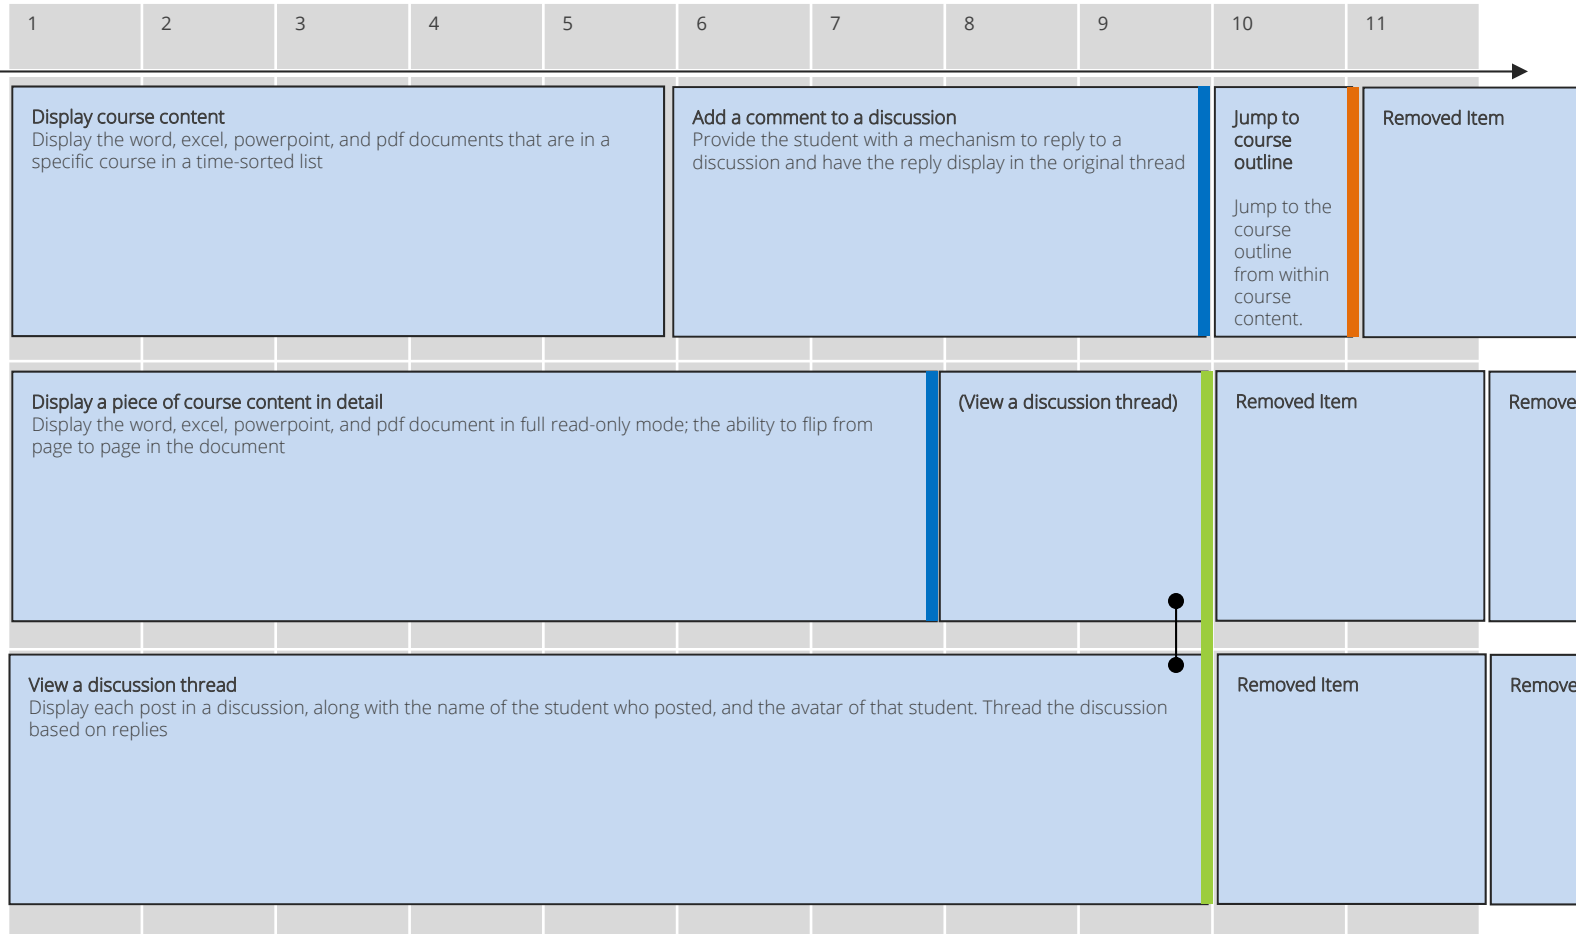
1 2 3 4 5 6 7 8 9 10 11

Display course content
Display the word, excel, powerpoint, and pdf documents that are in a specific course in a time-sorted list

Add a comment to a discussion
Provide the student with a mechanism to reply to a discussion and have the reply display in the original thread

Jump to course outline

Jump to the course outline from within course content.

Removed Item

Display a piece of course content in detail
Display the word, excel, powerpoint, and pdf document in full read-only mode; the ability to flip from page to page in the document

(View a discussion thread)

Removed Item

Remove

View a discussion thread
Display each post in a discussion, along with the name of the student who posted, and the avatar of that student. Thread the discussion based on replies

Removed Item

Remove